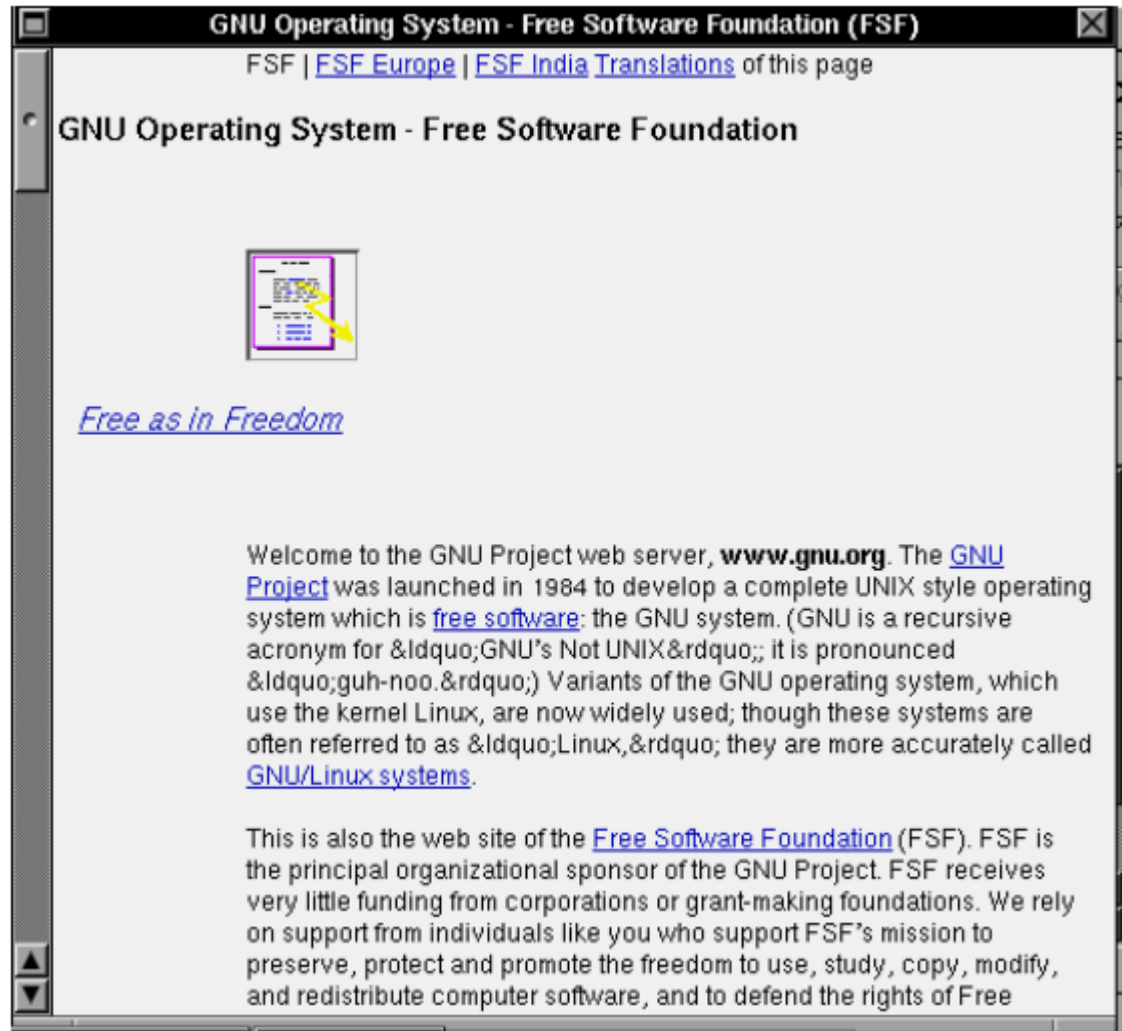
GNU Operating System - Free Software Foundation (FSF)

FSF | FSF Europe | FSF India Translations of this page

GNU Operating System - Free Software Foundation

Free as in Freedom

Welcome to the GNU Project web server, **www.gnu.org**. The GNU Project was launched in 1984 to develop a complete UNIX style operating system which is free software: the GNU system. (GNU is a recursive acronym for &ldquo;GNU's Not UNIX&rdquo;; it is pronounced &ldquo;guh-noo.&rdquo;) Variants of the GNU operating system, which use the kernel Linux, are now widely used; though these systems are often referred to as &ldquo;Linux,&rdquo; they are more accurately called GNU/Linux systems.

This is also the web site of the Free Software Foundation (FSF). FSF is the principal organizational sponsor of the GNU Project. FSF receives very little funding from corporations or grant-making foundations. We rely on support from individuals like you who support FSF's mission to preserve, protect and promote the freedom to use, study, copy, modify, and redistribute computer software, and to defend the rights of Free